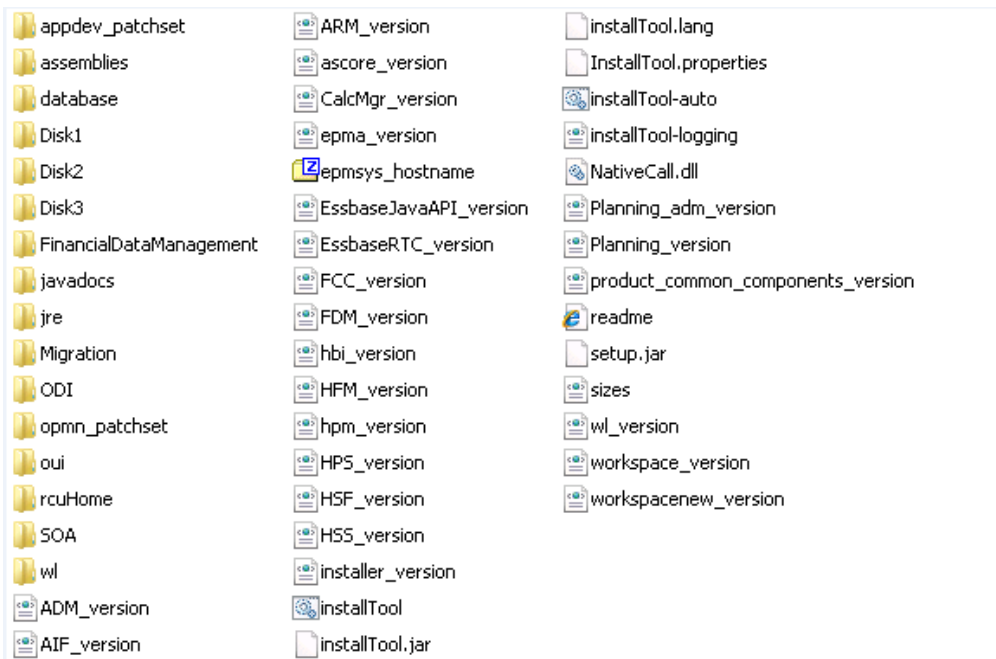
appdev_patchset
assemblies
database
Disk1
Disk2
Disk3
FinancialDataManagement
javadocs
jre
Migration
ODI
opmn_patchset
oui
rcuHome
SOA
wl
ADM_version
AIF_version

ARM_version
ascore_version
CalcMgr_version
epma_version
epmsys_hostname
EssbaseJavaAPI_version
EssbaseRTC_version
FCC_version
FDM_version
hbi_version
HFM_version
hpm_version
HPS_version
HSF_version
HSS_version
installer_version
installTool
installTool.jar

installTool.lang
InstallTool.properties
installTool-auto
installTool-logging
NativeCall.dll
Planning_adm_version
Planning_version
product_common_components_version
readme
setup.jar
sizes
wl_version
workspace_version
workspacenew_version